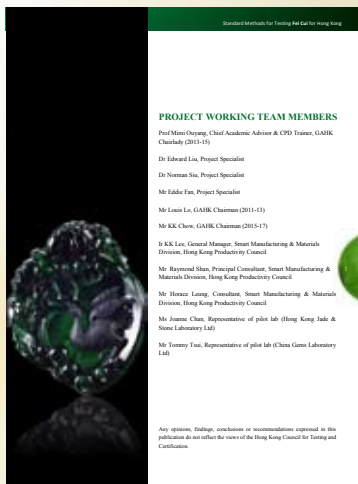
Standard Methods for Testing Fei Cui for Hong Kong

PROJECT WORKING TEAM MEMBERS

Prof Mimi Ouyang, Chief Academic Advisor & CPD Trainer, GAHK Chairlady (2013-15)

Dr Edward Lu, Project Specialist

Dr Norman Siu, Project Specialist

Mr Eddie Fan, Project Specialist

Mr Louis Lo, GAHK Chairman (2011-13)

Mr KK Chow, GAHK Chairman (2015-17)

Ir KK Lee, General Manager, Smart Manufacturing & Materials Division, Hong Kong Productivity Council

Mr Raymond Shan, Principal Consultant, Smart Manufacturing & Materials Division, Hong Kong Productivity Council

Mr Horace Leung, Consultant, Smart Manufacturing & Materials Division, Hong Kong Productivity Council

Ms Joanne Chan, Representative of pilot lab (Hong Kong Jade & Stone Laboratory Ltd)

Mr Tommy Tsui, Representative of pilot lab (China Gems Laboratory Ltd)

Any opinions, findings, conclusions or recommendations expressed in this publication do not reflect the views of the Hong Kong Council for Testing and Certification.